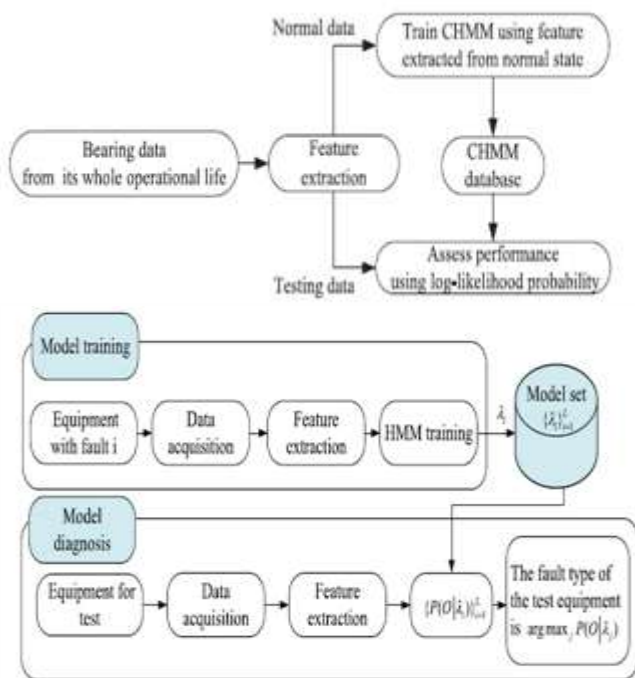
Normal data

Train CHMM using feature extracted from normal state

Bearing data from its whole operational life

Feature extraction

CHMM database

Assess performance using log-likelihood probability

Testing data

Model training

Equipment with fault i

Data acquisition

Feature extraction

HMM training

$\lambda_i$

Model set $\{\lambda_i\}_{i=1}^{L}$

Model diagnosis

Equipment for test

Data acquisition

Feature extraction

$\{P(O|\lambda_i)\}_{i=1}^{L}$

The fault type of the test equipment is $\arg\max_i P(O|\lambda_i)$